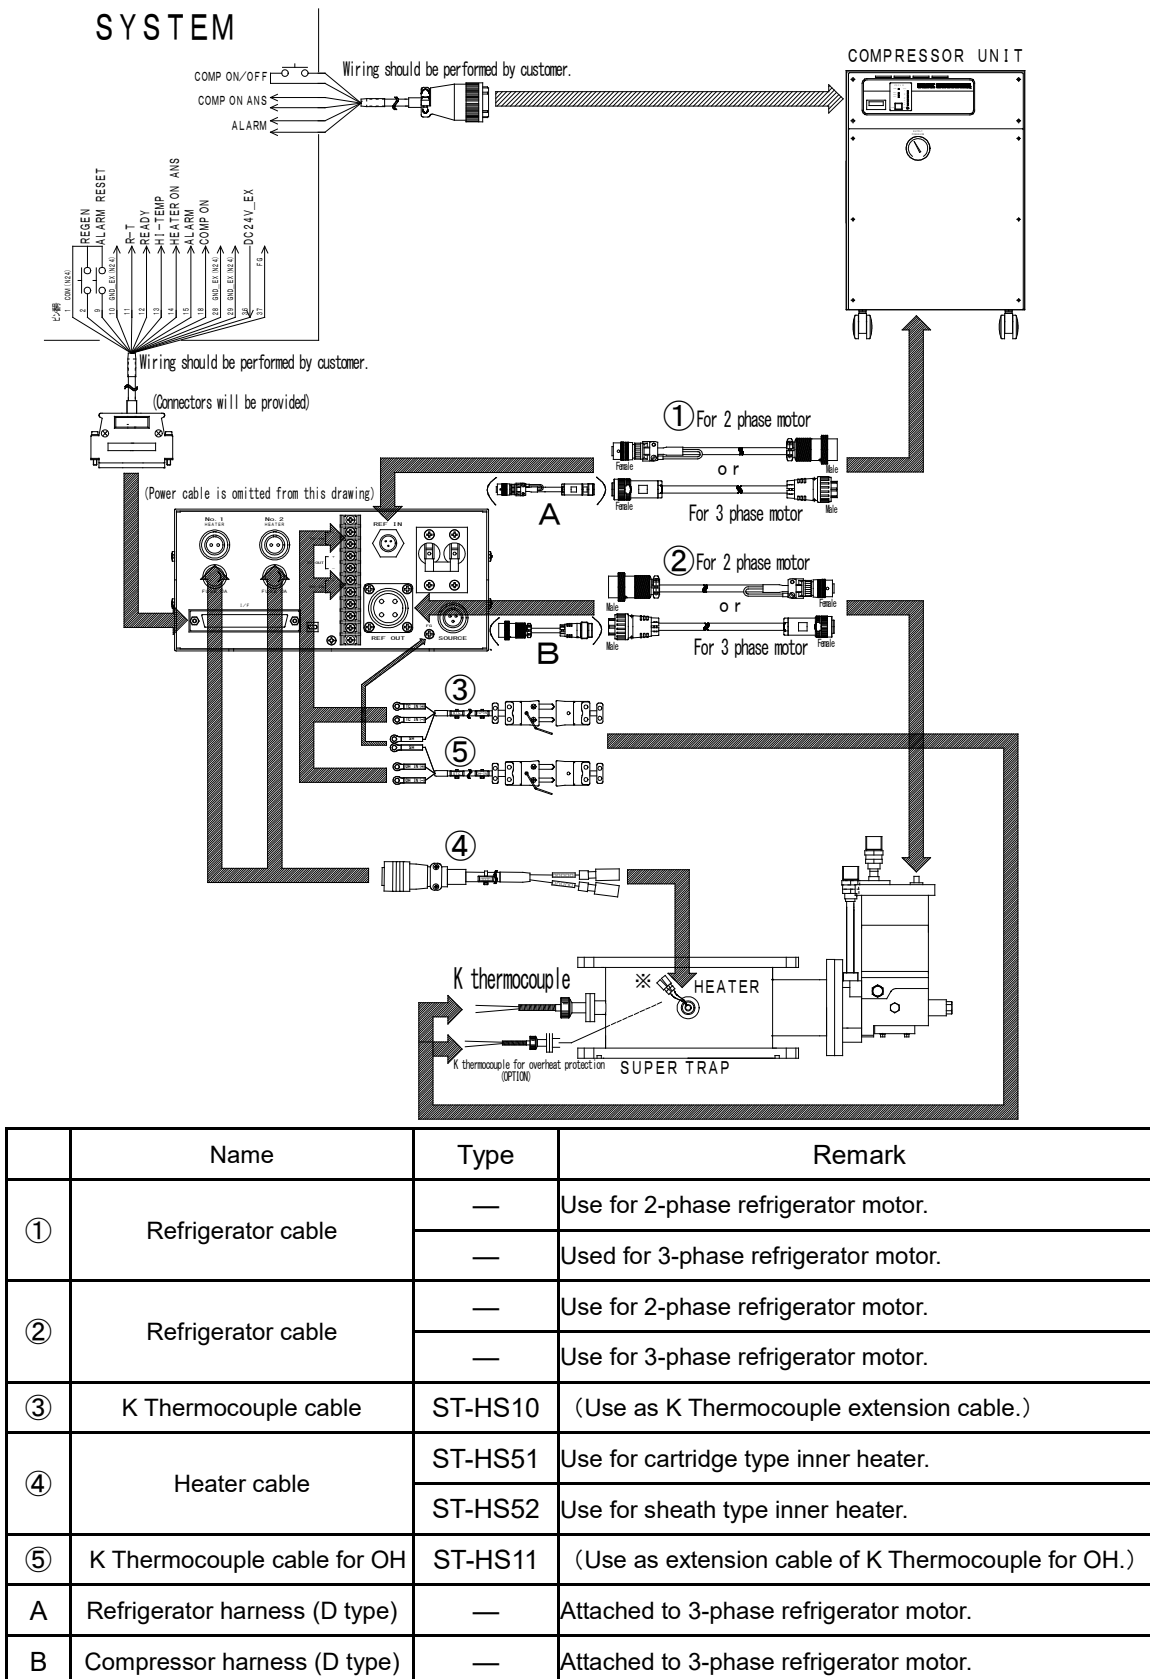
SYSTEM

COMP ON/OFF
COMP ON ANS
ALARM
Wiring should be performed by customer.

COMPRESSOR UNIT

REGEN
ALARM RESET
R-T
READY
HI-TEMP
HEATER ON ANS
HEATER ON
ALARM
COMP ON
DC24V_EX
FG

Wiring should be performed by customer.
(Connectors will be provided)

①For 2 phase motor
Female
Male
or
For 3 phase motor
Female
Male
A

(Power cable is omitted from this drawing)
No. 1 HEATER
No. 2 HEATER
REF IN
REF OUT
SOURCE
I/F

②For 2 phase motor
Male
Female
or
For 3 phase motor
Male
Female
B

③
⑤
④

K thermocouple
※
HEATER
K thermocouple for overheat protection (OPTION)
SUPER TRAP

| | Name | Type | Remark |
|---|---|---|---|
| ① | Refrigerator cable | — | Use for 2-phase refrigerator motor. |
| | | — | Used for 3-phase refrigerator motor. |
| ② | Refrigerator cable | — | Use for 2-phase refrigerator motor. |
| | | — | Use for 3-phase refrigerator motor. |
| ③ | K Thermocouple cable | ST-HS10 | (Use as K Thermocouple extension cable.) |
| ④ | Heater cable | ST-HS51 | Use for cartridge type inner heater. |
| | | ST-HS52 | Use for sheath type inner heater. |
| ⑤ | K Thermocouple cable for OH | ST-HS11 | (Use as extension cable of K Thermocouple for OH.) |
| A | Refrigerator harness (D type) | — | Attached to 3-phase refrigerator motor. |
| B | Compressor harness (D type) | — | Attached to 3-phase refrigerator motor. |